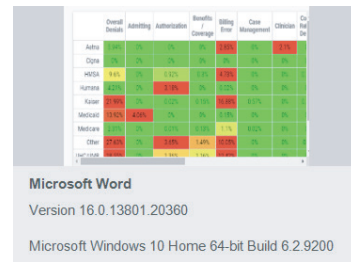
| | Overall Denials | Admitting | Authorization | Benefits / Coverage | Billing Error | Care Management | Clinician | Co Rel De |
|---|---|---|---|---|---|---|---|---|
| Aetna | 3.84% | 0% | 0% | 0% | 2.85% | 0% | 2.7% | |
| Cigna | 0% | 0% | 0% | 0% | 0% | 0% | 0% | |
| HMSA | 9.6% | 0% | 0.92% | 0.6% | 4.76% | 0% | 0% | |
| Humana | 4.22% | 0% | 2.18% | 0% | 2.27% | 0% | 0% | |
| Kaiser | 21.46% | 0% | 0.02% | 0.15% | 16.48% | 0.57% | 0% | |
| Medicaid | 12.92% | 4.06% | 0% | 0% | 2.15% | 0% | 0% | |
| Medicare | 2.07% | 0% | 0.03% | 0.03% | 1.1% | 0.02% | 0% | |
| Other | 27.46% | 0% | 3.85% | 1.44% | 10.23% | 0% | 0% | |
| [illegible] | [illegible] | | 1.16% | 0.16% | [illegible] | | | |

Microsoft Word

Version 16.0.13801.20360

Microsoft Windows 10 Home 64-bit Build 6.2.9200